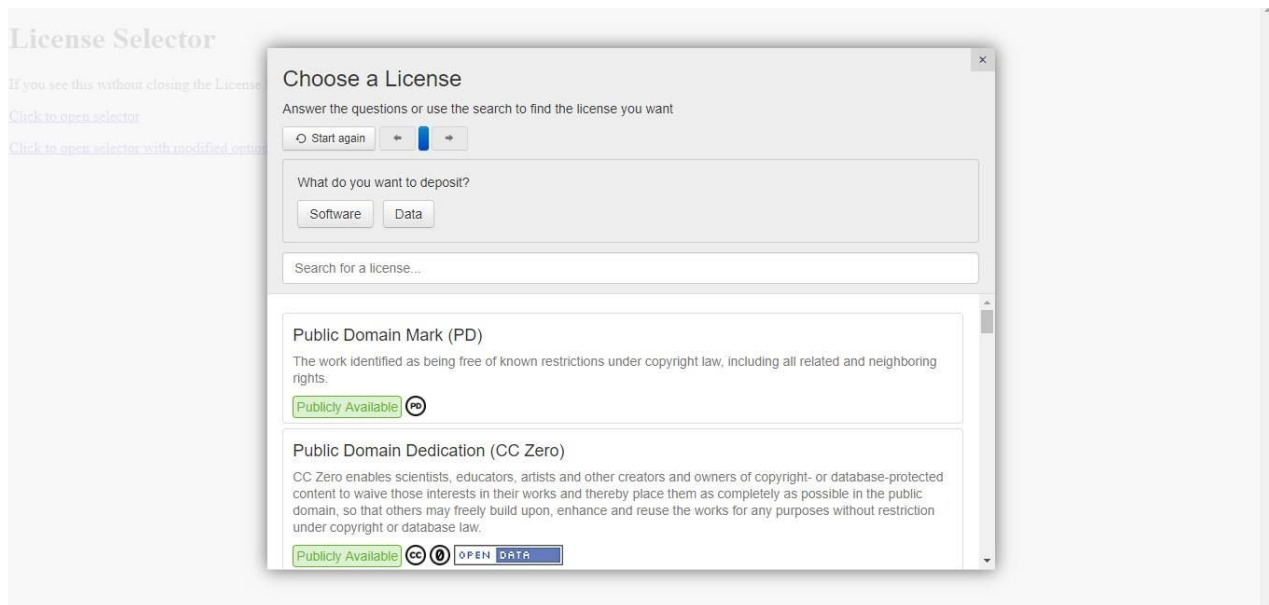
License Selector

If you see this without closing the License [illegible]

Click to open selector

Click to open selector with modified optio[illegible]

×

Choose a License

Answer the questions or use the search to find the license you want

Start again

What do you want to deposit?

Software Data

Search for a license...

Public Domain Mark (PD)

The work identified as being free of known restrictions under copyright law, including all related and neighboring rights.

Publicly Available PD

Public Domain Dedication (CC Zero)

CC Zero enables scientists, educators, artists and other creators and owners of copyright- or database-protected content to waive those interests in their works and thereby place them as completely as possible in the public domain, so that others may freely build upon, enhance and reuse the works for any purposes without restriction under copyright or database law.

Publicly Available cc 0 OPEN DATA